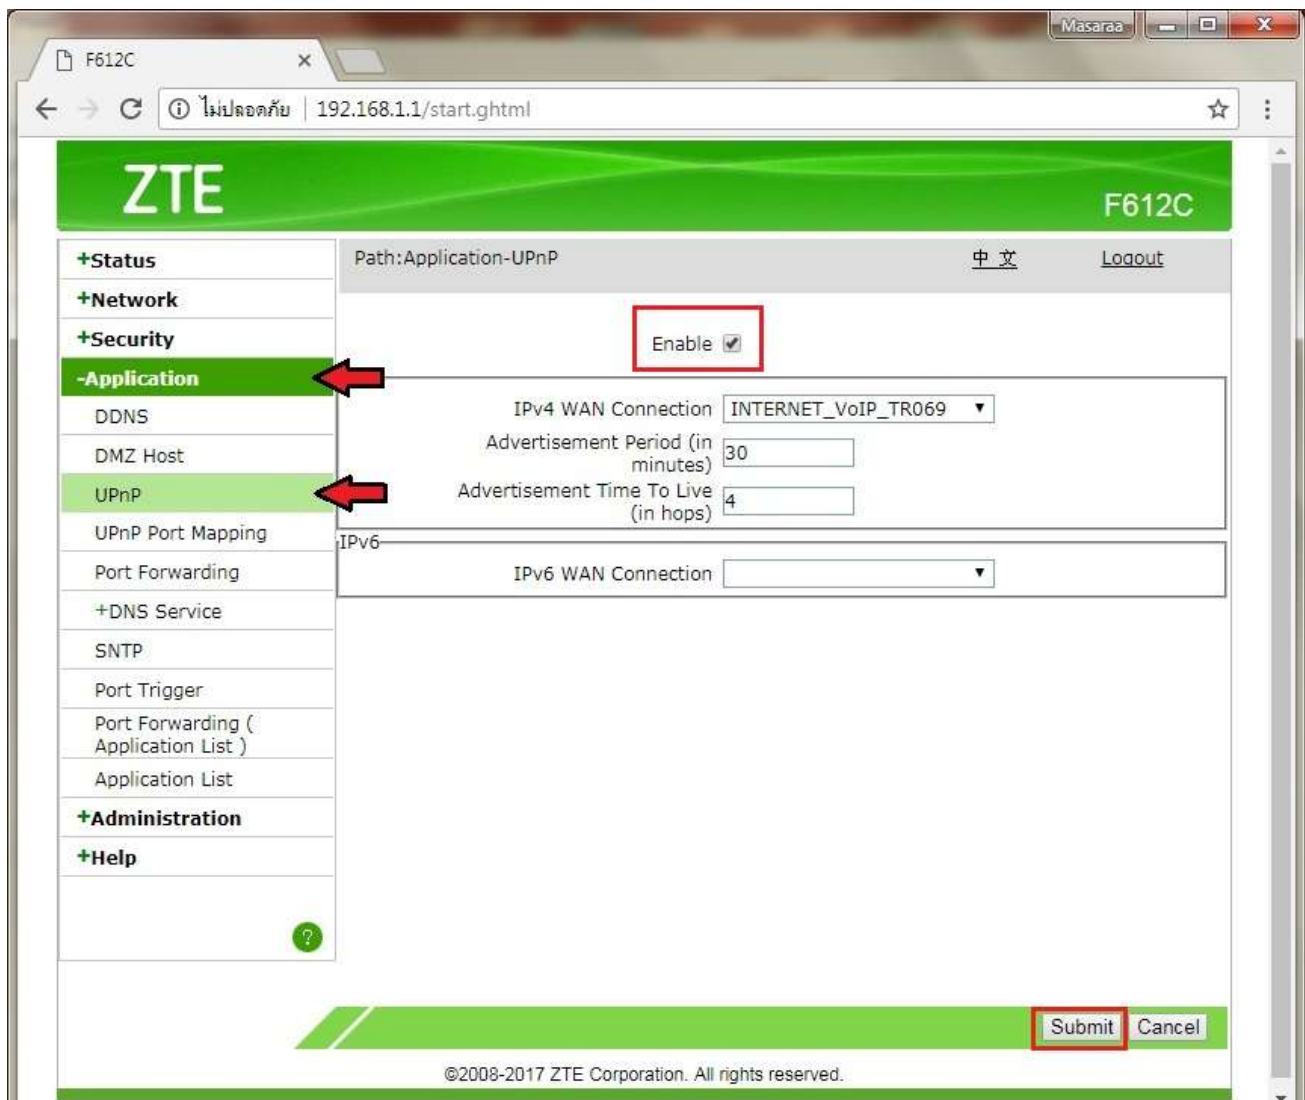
Masaraa

F612C ×

ไม่ปลอดภัย | 192.168.1.1/start.ghtml

ZTE

F612C

+Status
+Network
+Security
-Application
DDNS
DMZ Host
UPnP
UPnP Port Mapping
Port Forwarding
+DNS Service
SNTP
Port Trigger
Port Forwarding ( Application List )
Application List
+Administration
+Help

?

Path:Application-UPnP

中 文

Logout

Enable

IPv4 WAN Connection INTERNET_VoIP_TR069

Advertisement Period (in minutes) 30

Advertisement Time To Live (in hops) 4

IPv6

IPv6 WAN Connection

Submit Cancel

©2008-2017 ZTE Corporation. All rights reserved.